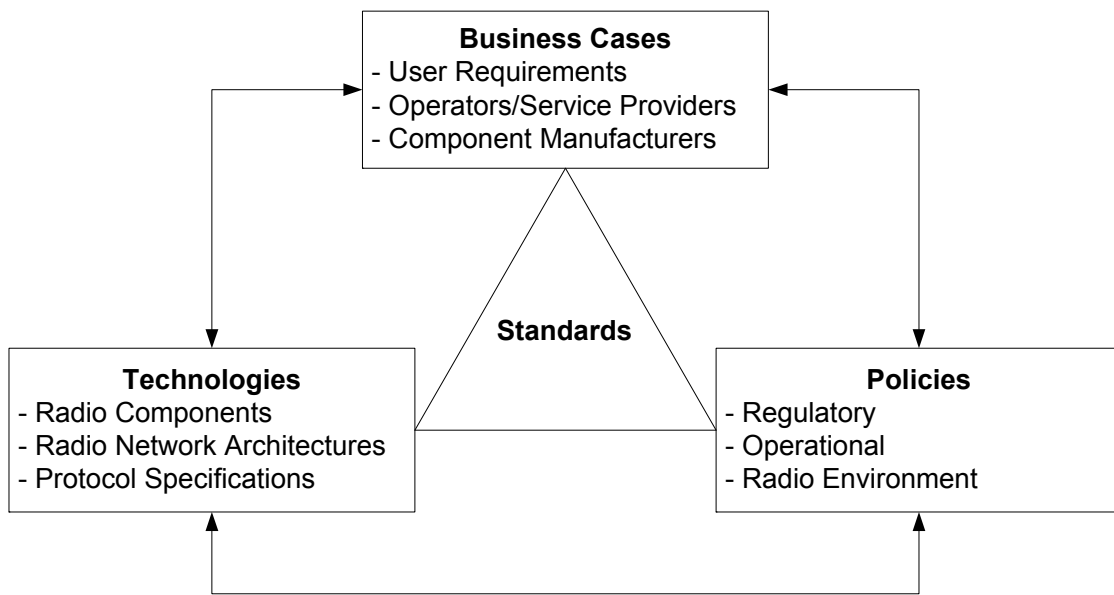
**Business Cases**
- User Requirements
- Operators/Service Providers
- Component Manufacturers

**Standards**

**Technologies**
- Radio Components
- Radio Network Architectures
- Protocol Specifications

**Policies**
- Regulatory
- Operational
- Radio Environment